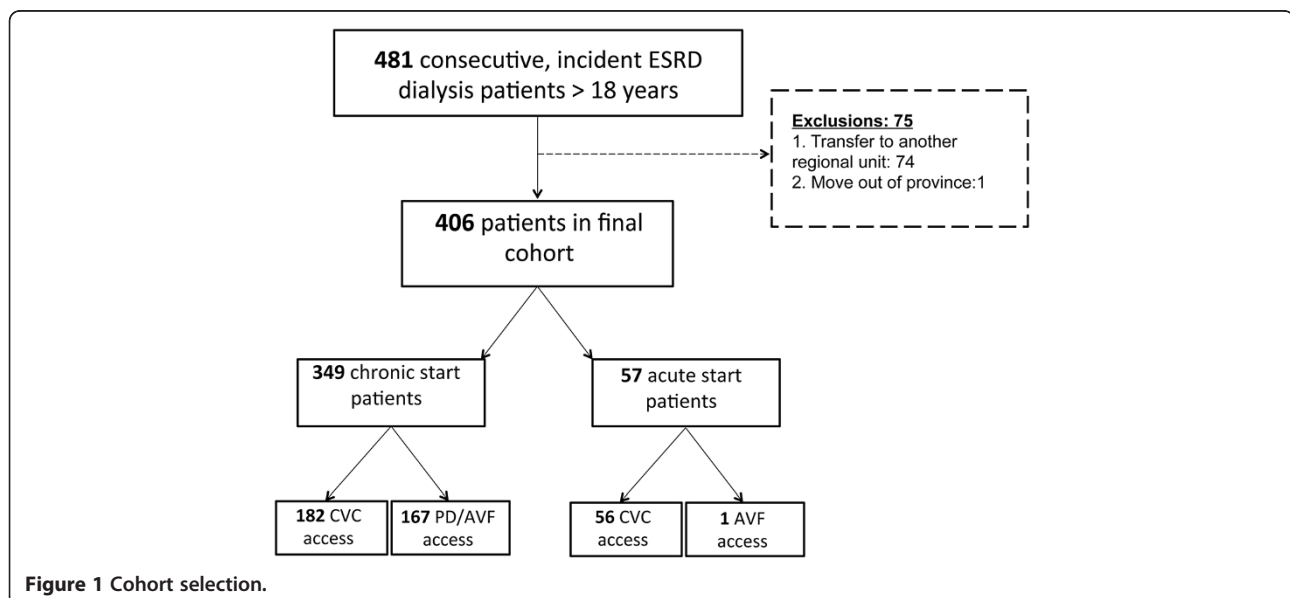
**481** consecutive, incident ESRD dialysis patients > 18 years

**Exclusions: 75**
1. Transfer to another regional unit: 74
2. Move out of province:1

**406** patients in final cohort

**349** chronic start patients

**57** acute start patients

**182** CVC access

**167** PD/AVF access

**56** CVC access

**1** AVF access

**Figure 1 Cohort selection.**